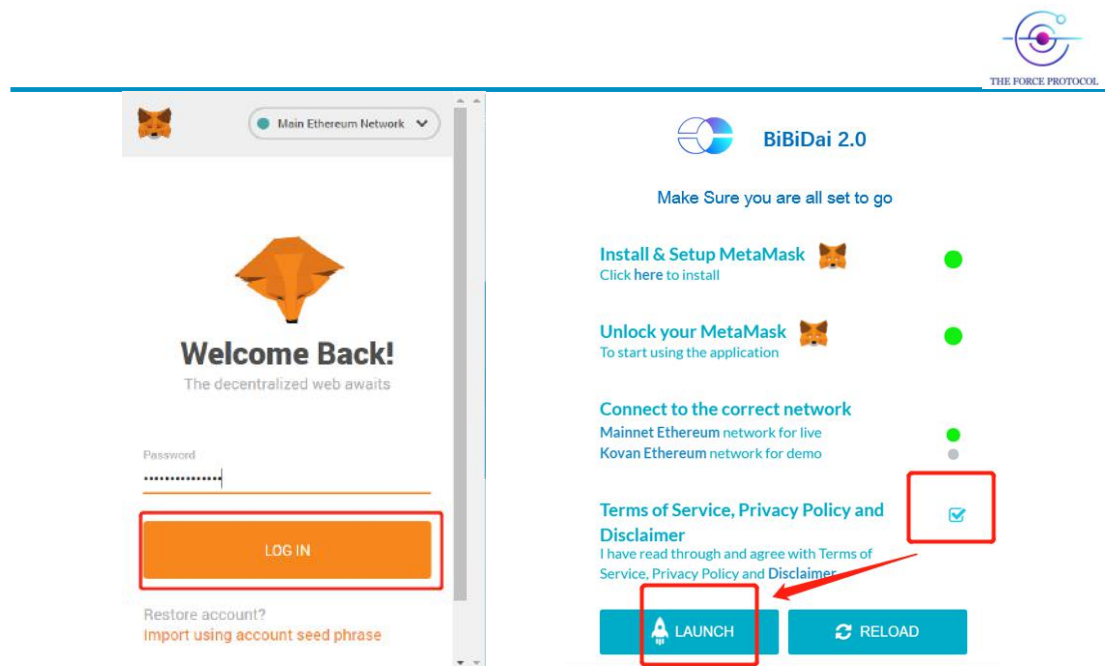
THE FORCE PROTOCOL

Main Ethereum Network

Welcome Back!

The decentralized web awaits

Password

···············

LOG IN

Restore account?

Import using account seed phrase

BiBiDai 2.0

Make Sure you are all set to go

Install & Setup MetaMask

Click here to install

Unlock your MetaMask

To start using the application

Connect to the correct network

Mainnet Ethereum network for live

Kovan Ethereum network for demo

Terms of Service, Privacy Policy and Disclaimer

I have read through and agree with Terms of Service, Privacy Policy and Disclaimer

LAUNCH

RELOAD